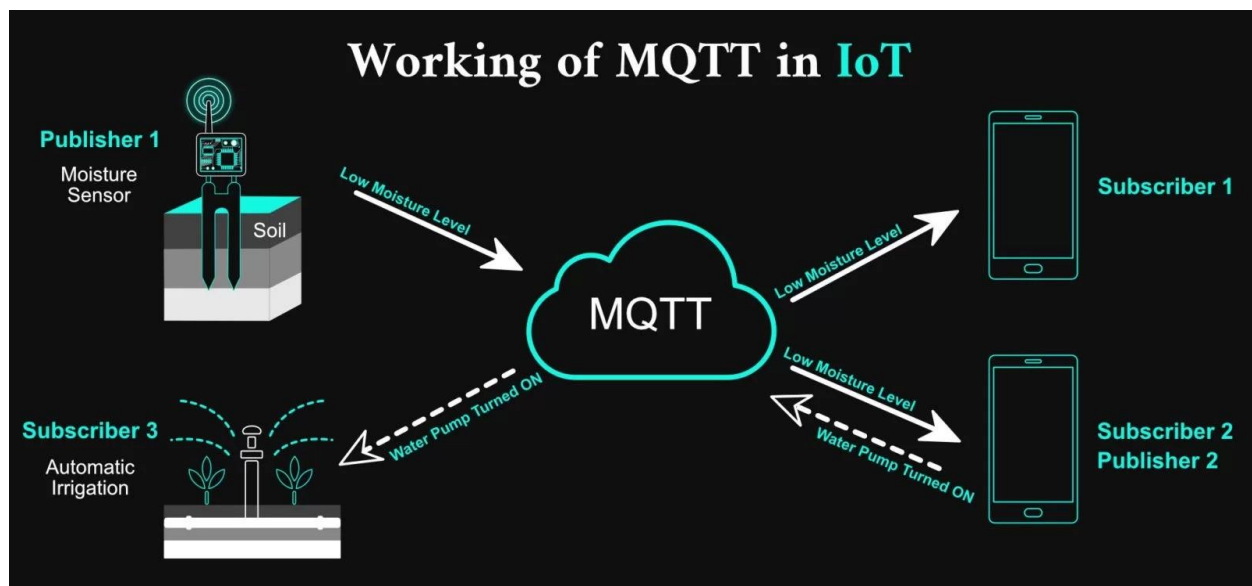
Working of MQTT in IoT

Publisher 1
Moisture Sensor

Soil

Low Moisture Level

MQTT

Low Moisture Level

Subscriber 1

Low Moisture Level

Water Pump Turned ON

Subscriber 2
Publisher 2

Water Pump Turned ON

Subscriber 3
Automatic Irrigation